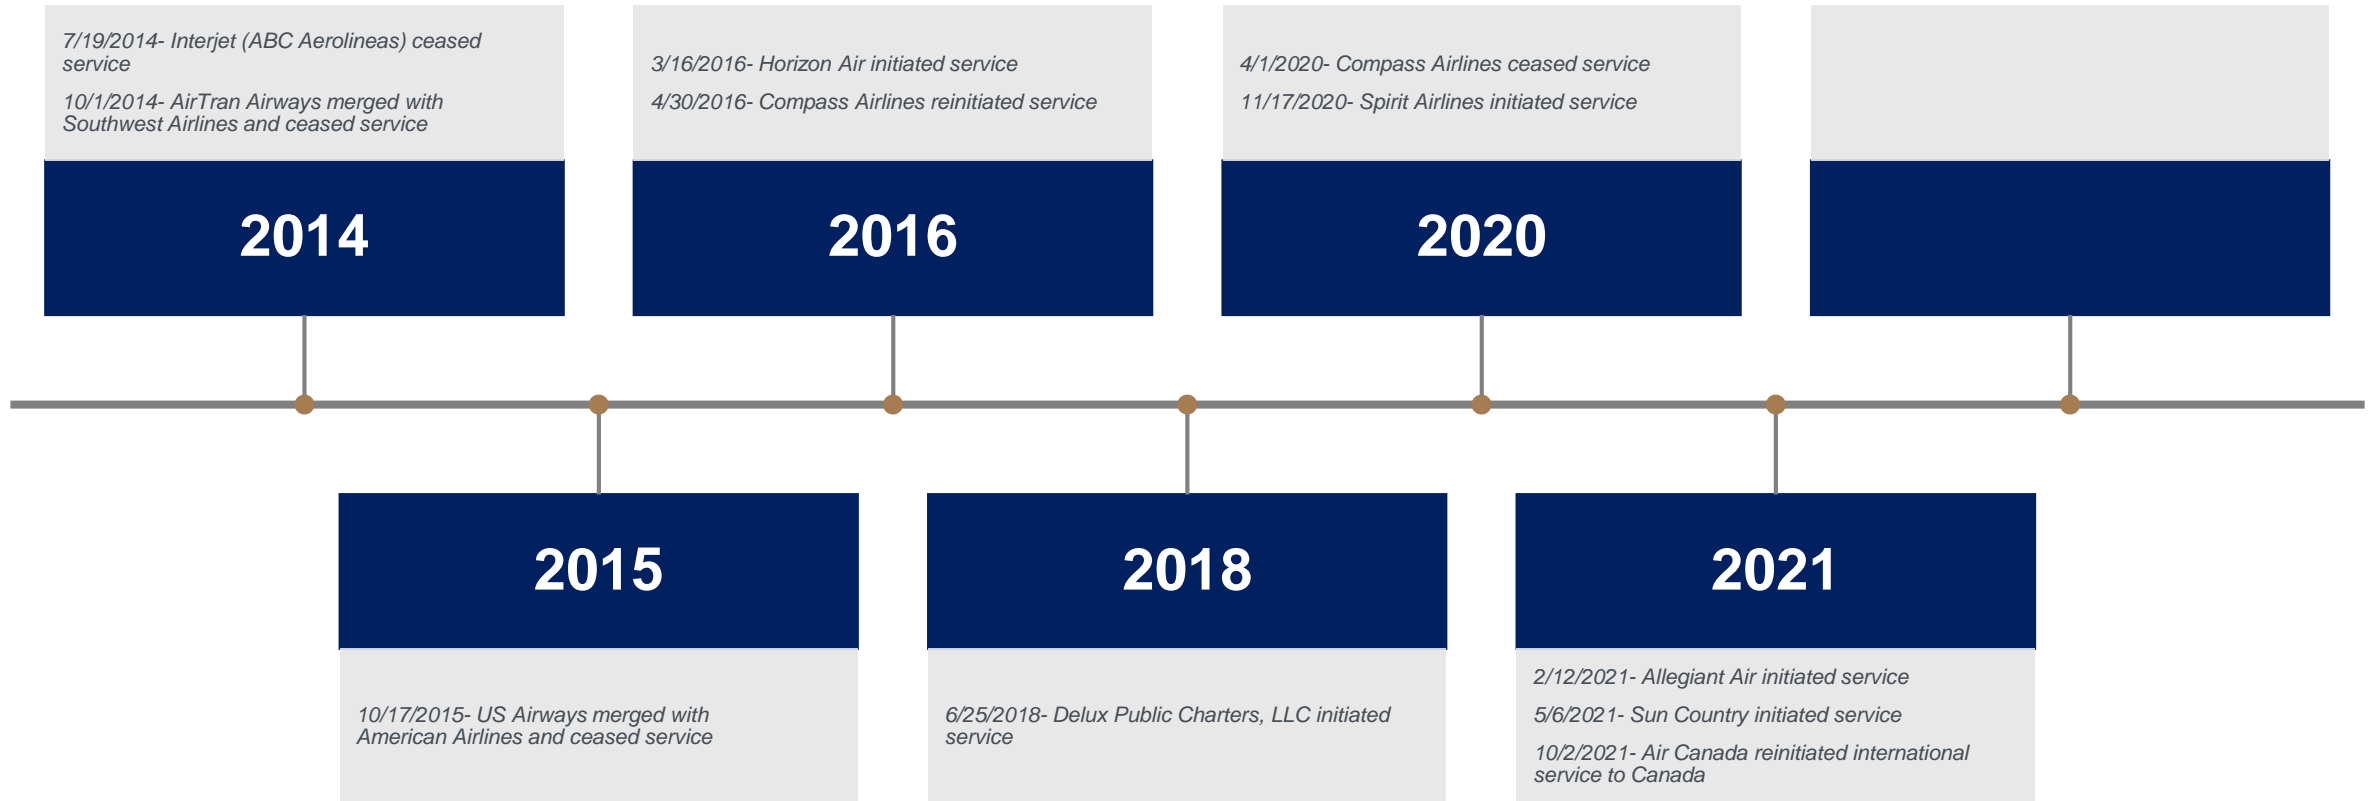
7/19/2014- Interjet (ABC Aerolineas) ceased service

10/1/2014- AirTran Airways merged with Southwest Airlines and ceased service

2014

3/16/2016- Horizon Air initiated service

4/30/2016- Compass Airlines reinitiated service

2016

4/1/2020- Compass Airlines ceased service

11/17/2020- Spirit Airlines initiated service

2020

2015

10/17/2015- US Airways merged with American Airlines and ceased service

2018

6/25/2018- Delux Public Charters, LLC initiated service

2021

2/12/2021- Allegiant Air initiated service

5/6/2021- Sun Country initiated service

10/2/2021- Air Canada reinitiated international service to Canada